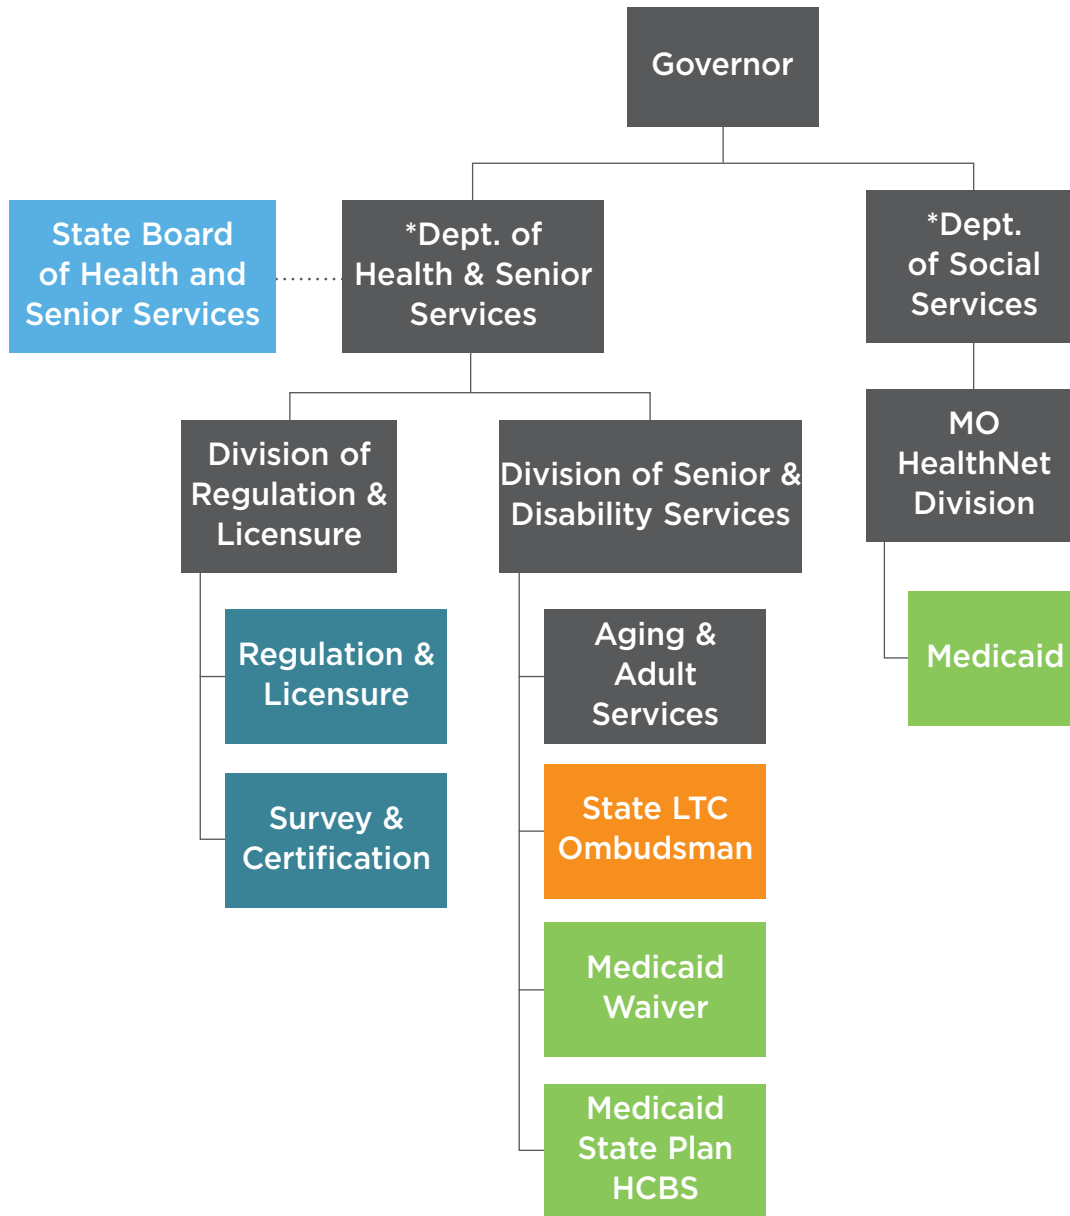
Governor

State Board of Health and Senior Services

*Dept. of Health & Senior Services

*Dept. of Social Services

Division of Regulation & Licensure

Division of Senior & Disability Services

MO HealthNet Division

Regulation & Licensure

Survey & Certification

Aging & Adult Services

State LTC Ombudsman

Medicaid Waiver

Medicaid State Plan HCBS

Medicaid